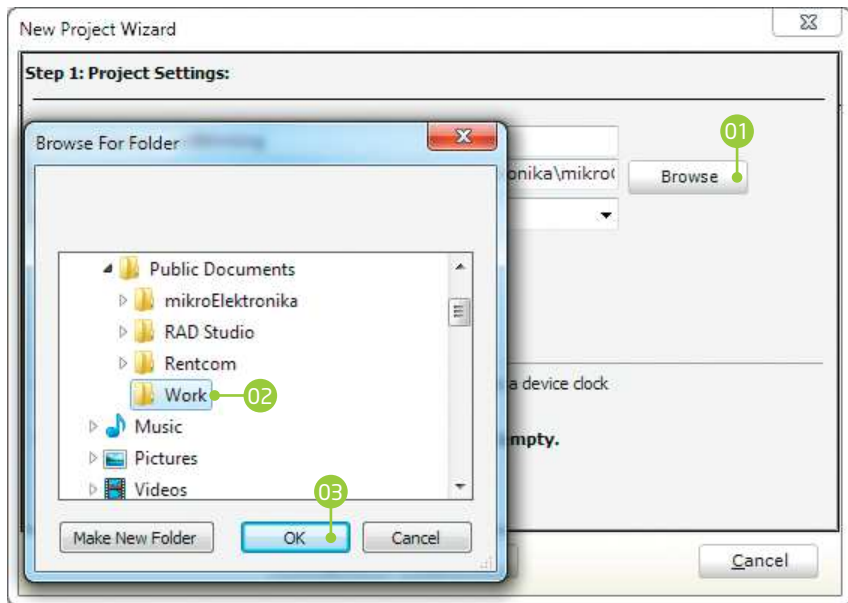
New Project Wizard

Step 1: Project Settings:

Browse For Folder

onika\mikro(

Browse

01

Public Documents

mikroElektronika

RAD Studio

Rentcom

Work

02

Music

Pictures

Videos

a device clock

mpty.

03

Make New Folder

OK

Cancel

Cancel